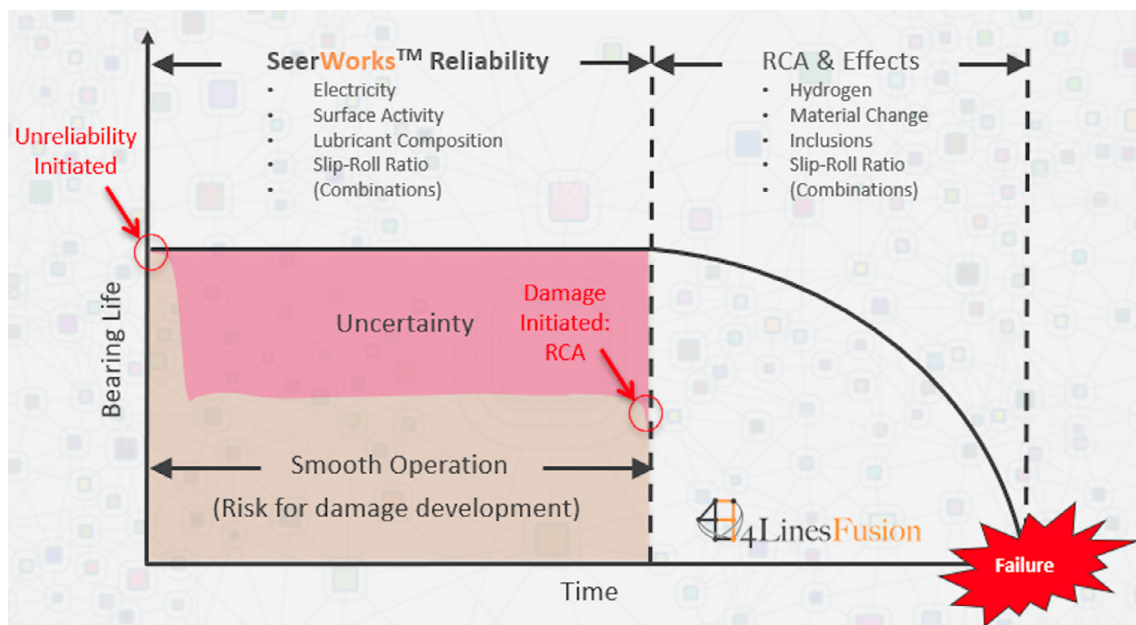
SeerWorks$^{TM}$ Reliability
- Electricity
- Surface Activity
- Lubricant Composition
- Slip-Roll Ratio
- (Combinations)

RCA & Effects
- Hydrogen
- Material Change
- Inclusions
- Slip-Roll Ratio
- (Combinations)

Unreliability Initiated

Uncertainty

Damage Initiated: RCA

Bearing Life

Smooth Operation

(Risk for damage development)

4LinesFusion

Failure

Time